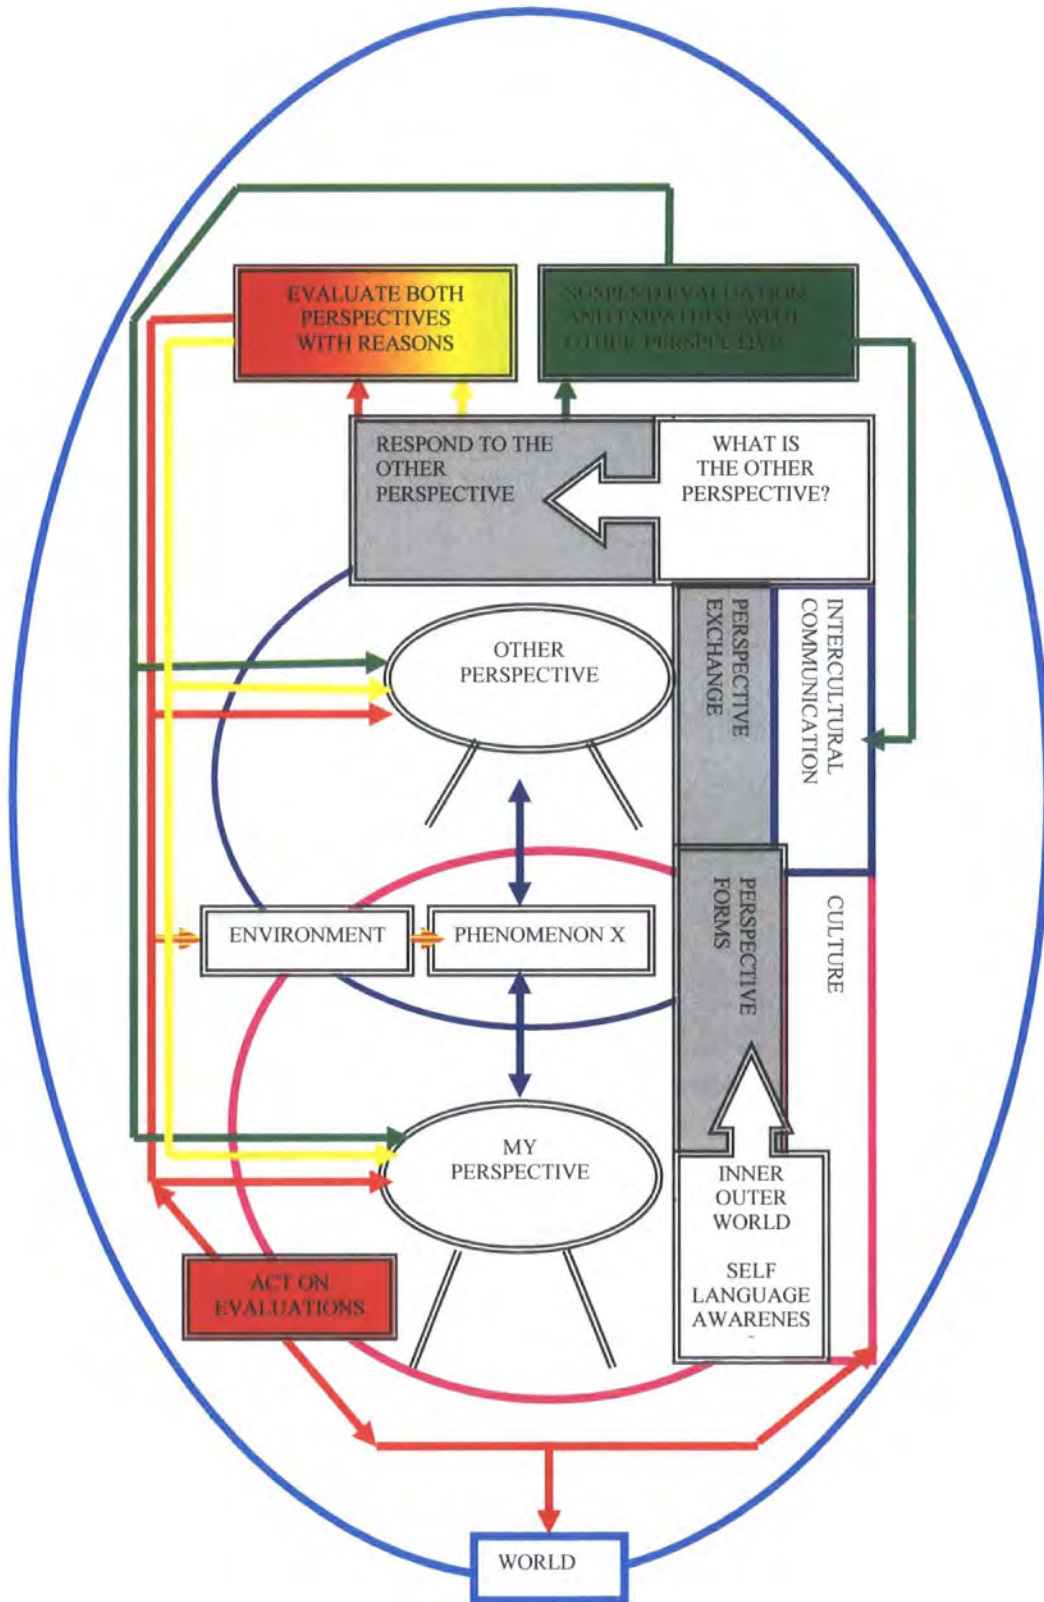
EVALUATE BOTH PERSPECTIVES WITH REASONS

SUSPEND EVALUATION AND EMPATHISE WITH OTHER PERSPECTIVE

RESPOND TO THE OTHER PERSPECTIVE

WHAT IS THE OTHER PERSPECTIVE?

OTHER PERSPECTIVE

PERSPECTIVE EXCHANGE

INTERCULTURAL COMMUNICATION

ENVIRONMENT

PHENOMENON X

PERSPECTIVE FORMS

CULTURE

MY PERSPECTIVE

INNER OUTER WORLD

SELF LANGUAGE AWARENES

ACT ON EVALUATIONS

WORLD